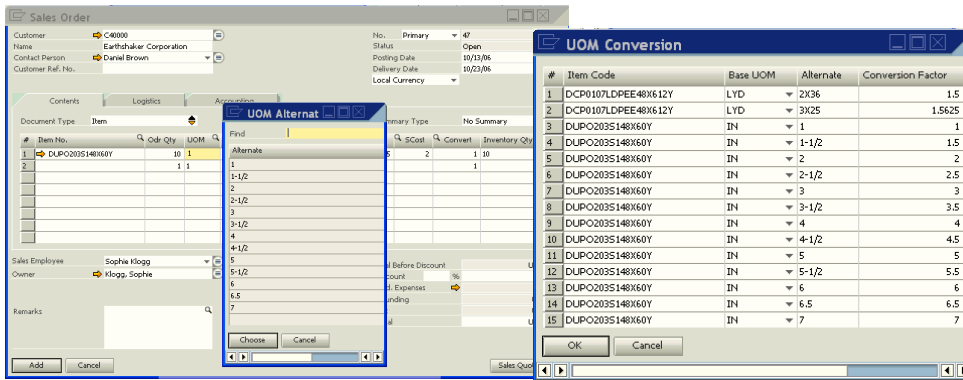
Sales Order

Customer C40000
Name Earthshaker Corporation
Contact Person Daniel Brown
Customer Ref. No.

No. Primary 47
Status Open
Posting Date 10/13/06
Delivery Date 10/23/06
Local Currency

Contents | Logistics | Accounting

Document Type Item

Summary Type No Summary

| # | Item No. | Odr Qty | UOM | SCost | Convert | Inventory Qty |
|---|---|---|---|---|---|---|
| 1 | DUPO203S148X60Y | 10 | 1 | 2 | 1 | 10 |
| 2 | | 1 | 1 | | 1 | |

Sales Employee Sophie Klogg
Owner Klogg, Sophie

Remarks

l Before Discount
count %
d. Expenses
unding
al

Add Cancel Sales Quo

UOM Alternat

Find

Alternate
1
1-1/2
2
2-1/2
3
3-1/2
4
4-1/2
5
5-1/2
6
6.5
7

Choose Cancel

UOM Conversion

| # | Item Code | Base UOM | Alternate | Conversion Factor |
|---|---|---|---|---|
| 1 | DCP0107LDPEE48X612Y | LYD | 2X36 | 1.5 |
| 2 | DCP0107LDPEE48X612Y | LYD | 3X25 | 1.5625 |
| 3 | DUPO203S148X60Y | IN | 1 | 1 |
| 4 | DUPO203S148X60Y | IN | 1-1/2 | 1.5 |
| 5 | DUPO203S148X60Y | IN | 2 | 2 |
| 6 | DUPO203S148X60Y | IN | 2-1/2 | 2.5 |
| 7 | DUPO203S148X60Y | IN | 3 | 3 |
| 8 | DUPO203S148X60Y | IN | 3-1/2 | 3.5 |
| 9 | DUPO203S148X60Y | IN | 4 | 4 |
| 10 | DUPO203S148X60Y | IN | 4-1/2 | 4.5 |
| 11 | DUPO203S148X60Y | IN | 5 | 5 |
| 12 | DUPO203S148X60Y | IN | 5-1/2 | 5.5 |
| 13 | DUPO203S148X60Y | IN | 6 | 6 |
| 14 | DUPO203S148X60Y | IN | 6.5 | 6.5 |
| 15 | DUPO203S148X60Y | IN | 7 | 7 |

OK Cancel